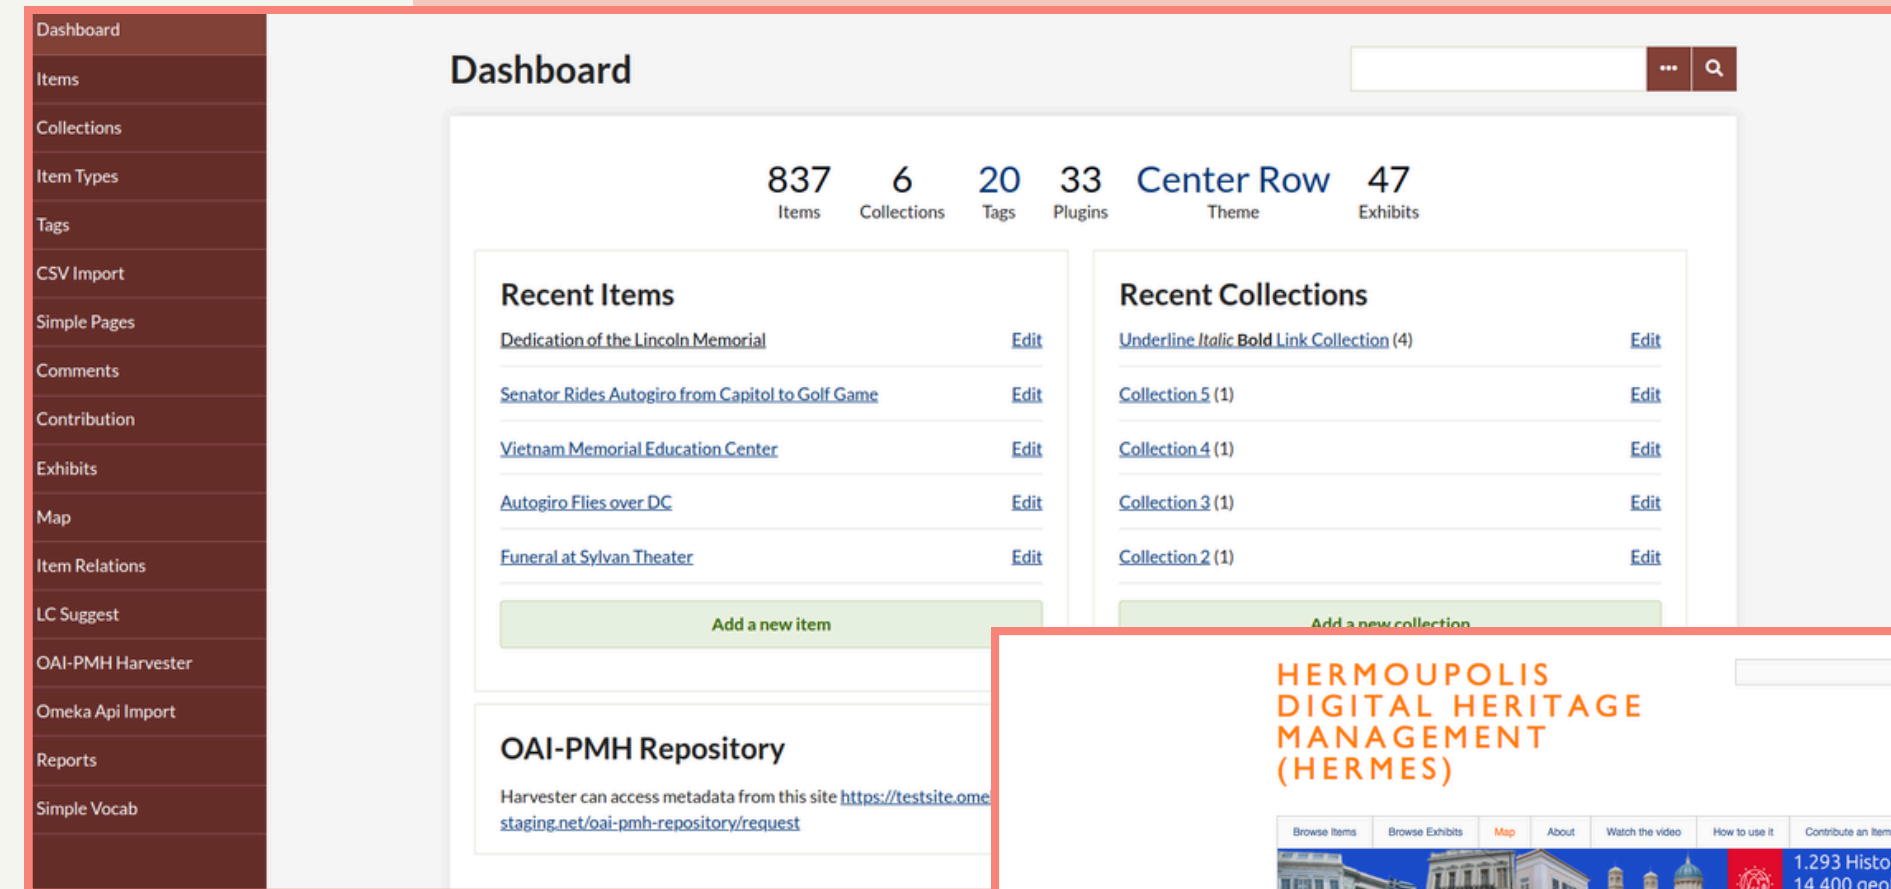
Dashboard
Items
Collections
Item Types
Tags
CSV Import
Simple Pages
Comments
Contribution
Exhibits
Map
Item Relations
LC Suggest
OAI-PMH Harvester
Omeka Api Import
Reports
Simple Vocab

Dashboard

837 Items
6 Collections
20 Tags
33 Plugins
Center Row Theme
47 Exhibits

Recent Items
Dedication of the Lincoln Memorial Edit
Senator Rides Autogiro from Capitol to Golf Game Edit
Vietnam Memorial Education Center Edit
Autogiro Flies over DC Edit
Funeral at Sylvan Theater Edit
Add a new item

Recent Collections
Underline *Italic* **Bold** Link Collection (4) Edit
Collection 5 (1) Edit
Collection 4 (1) Edit
Collection 3 (1) Edit
Collection 2 (1) Edit
Add a new collection

OAI-PMH Repository
Harvester can access metadata from this site https://testsite.ome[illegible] staging.net/oai-pmh-repository/request

HERMOUPOLIS DIGITAL HERITAGE MANAGEMENT (HERMES)

Browse Items | Browse Exhibits | Map | About | Watch the video | How to use it | Contribute an Item

1.293 Histo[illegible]
14.400 geo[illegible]